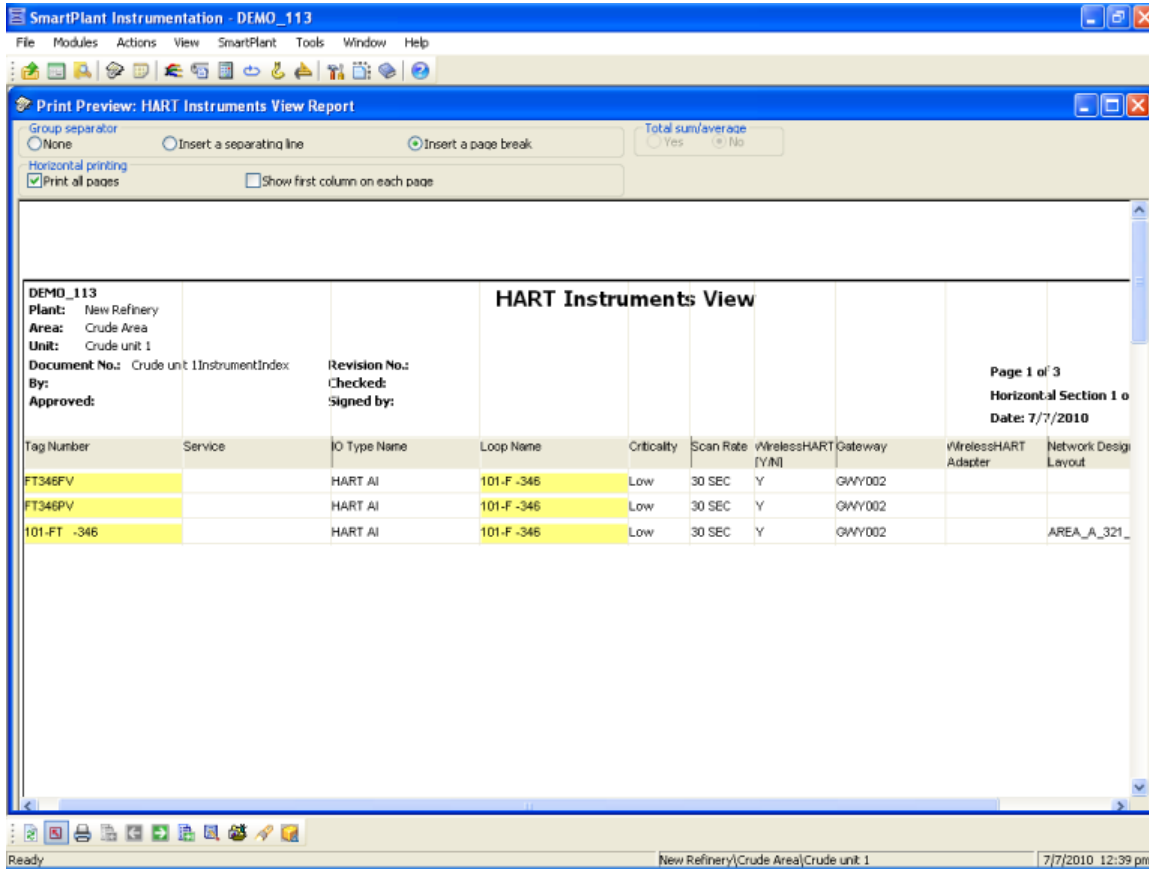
SmartPlant Instrumentation - DEMO_113

File Modules Actions View SmartPlant Tools Window Help

Print Preview: HART Instruments View Report

Group separator
None
Insert a separating line
Insert a page break

Total sum/average
Yes
No

Horizontal printing
Print all pages
Show first column on each page

DEMO_113
Plant: New Refinery
Area: Crude Area
Unit: Crude unit 1
Document No.: Crude unit 1InstrumentIndex
By:
Approved:

HART Instruments View

Revision No.:
Checked:
Signed by:

Page 1 of 3
Horizontal Section 1 o
Date: 7/7/2010

| Tag Number | Service | IO Type Name | Loop Name | Criticality | Scan Rate | WirelessHART [Y/N] | Gateway | WirelessHART Adapter | Network Desig Layout |
|---|---|---|---|---|---|---|---|---|---|
| FT346FV | | HART AI | 101-F -346 | Low | 30 SEC | Y | GWY002 | | |
| FT346PV | | HART AI | 101-F -346 | Low | 30 SEC | Y | GWY002 | | |
| 101-FT -346 | | HART AI | 101-F -346 | Low | 30 SEC | Y | GWY002 | | AREA_A_321_ |

Ready
New Refinery\Crude Area\Crude unit 1
7/7/2010 12:39 pm